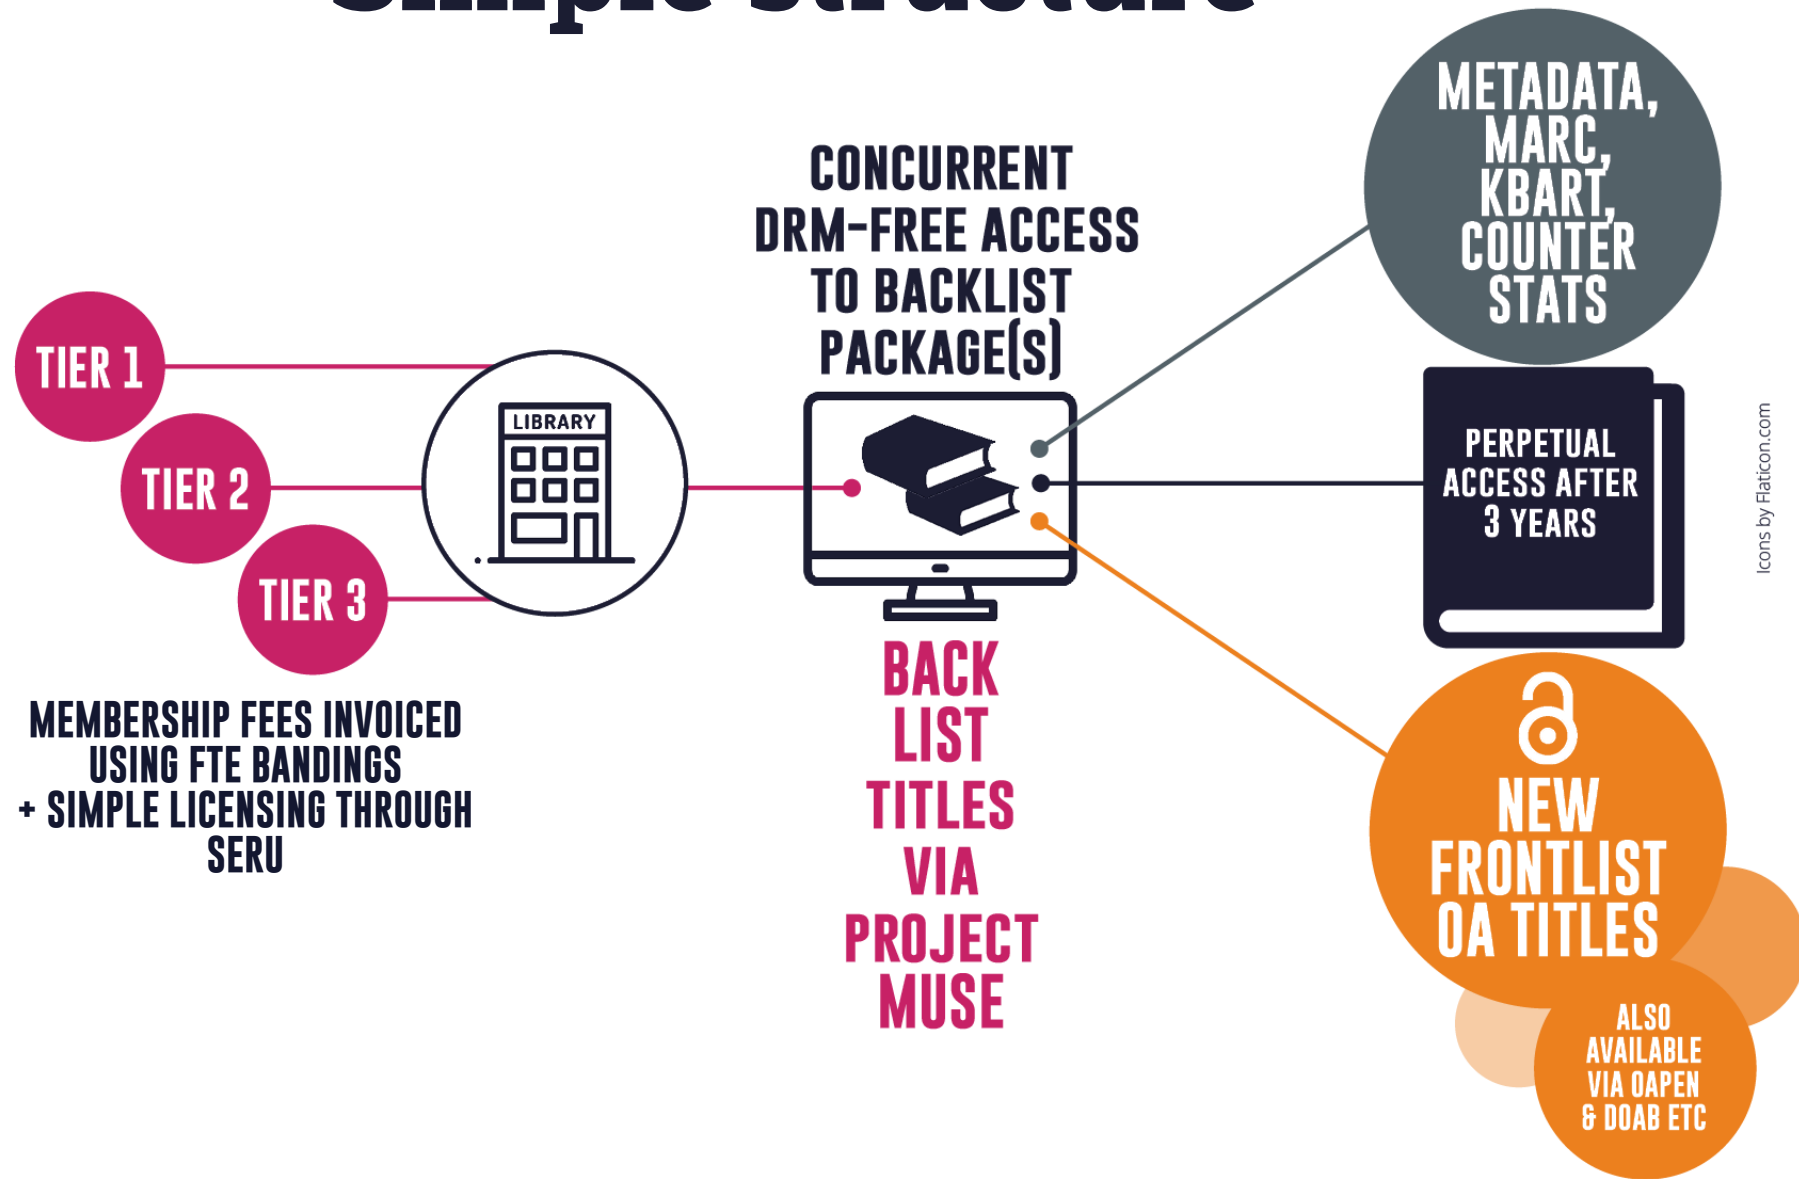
Simple structure

TIER 1

TIER 2

TIER 3

LIBRARY

MEMBERSHIP FEES INVOICED USING FTE BANDINGS + SIMPLE LICENSING THROUGH SERU

CONCURRENT DRM-FREE ACCESS TO BACKLIST PACKAGE(S)

BACK LIST TITLES VIA PROJECT MUSE

METADATA, MARC, KBART, COUNTER STATS

PERPETUAL ACCESS AFTER 3 YEARS

NEW FRONTLIST OA TITLES

ALSO AVAILABLE VIA OAPEN & DOAB ETC

Icons by Flaticon.com